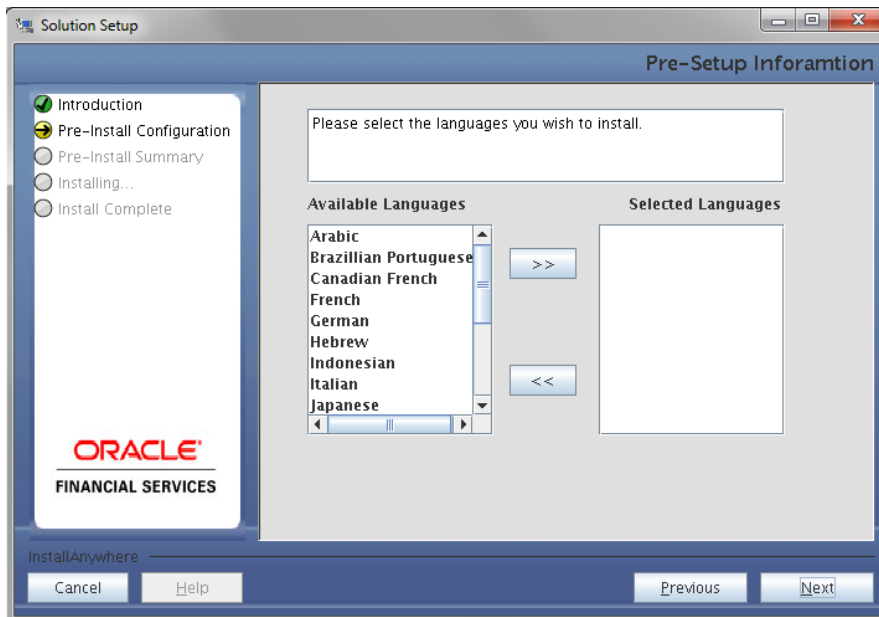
Solution Setup

Pre-Setup Inforamtion

Introduction
Pre-Install Configuration
Pre-Install Summary
Installing...
Install Complete

ORACLE
FINANCIAL SERVICES

Please select the languages you wish to install.

Available Languages

Arabic
Brazillian Portuguese
Canadian French
French
German
Hebrew
Indonesian
Italian
Japanese

>>

<<

Selected Languages

InstallAnywhere

Cancel

Help

Previous

Next